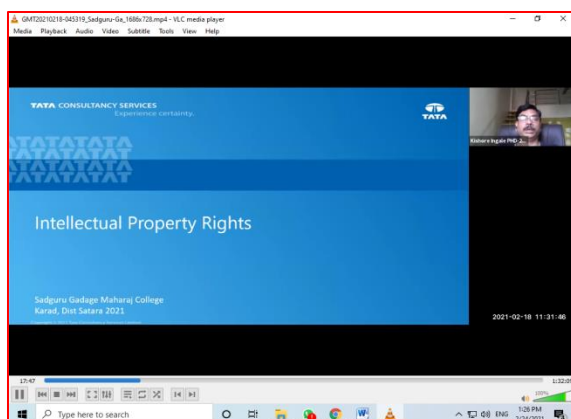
GMT20210218-045319_Sadguru-Ga_1686x728.mp4 - VLC media player

Media Playback Audio Video Subtitle Tools View Help

TATA CONSULTANCY SERVICES
Experience certainty.

TATA

Kishore Ingale PHD J...

Intellectual Property Rights

Sadguru Gadage Maharaj College
Karad, Dist Satara 2021

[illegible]

2021-02-18 11:31:46

17:47

1:32:0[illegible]

Type here to search

ENG

1:26 PM

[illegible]